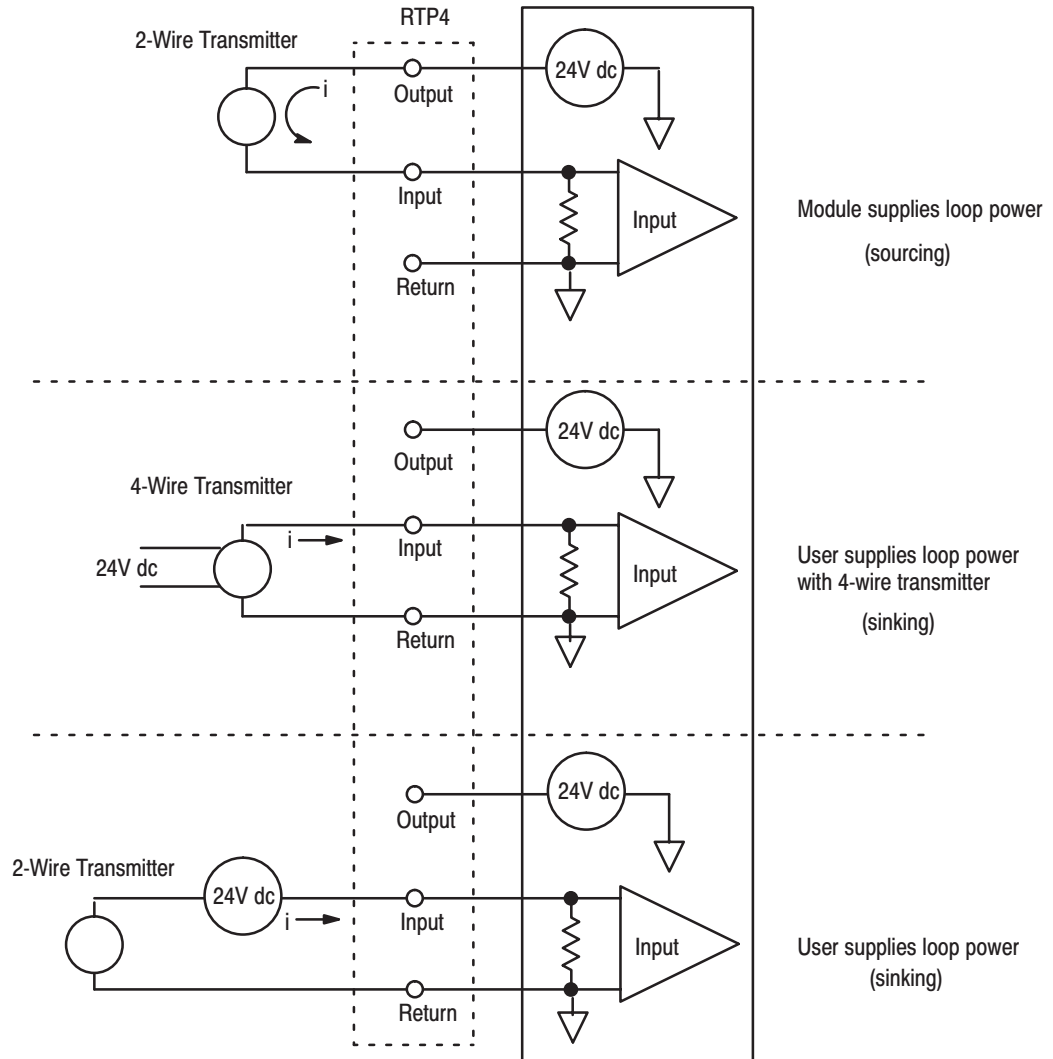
RTP4

2-Wire Transmitter

i

Output

24V dc

Input

Input

Return

Module supplies loop power

(sourcing)

Output

24V dc

4-Wire Transmitter

i

24V dc

Input

Input

Return

User supplies loop power with 4-wire transmitter

(sinking)

Output

24V dc

2-Wire Transmitter

24V dc

i

Input

Input

Return

User supplies loop power

(sinking)